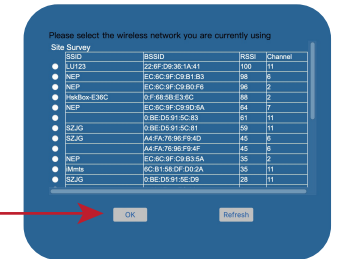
Please select the wireless network you are currently using

Site Survey

| | SSID | BSSID | RSSI | Channel |
|---|---|---|---|---|
| | LU123 | 22:6F:D9:36:1A:41 | 100 | 11 |
| | NEP | EC:6C:9F:C9:B1:B3 | 98 | 6 |
| | NEP | EC:6C:9F:C9:B0:F6 | 96 | 2 |
| | HekBox-E36C | 2:F:68:5B:E3:6C | 88 | 2 |
| | NEP | EC:6C:9F:C9:9D:8A | 64 | 7 |
| | | 0:BE:D5:91:5C:83 | 61 | 11 |
| | SZJG | 0:BE:D5:91:5C:81 | 59 | 11 |
| | SZJG | A4:FA:76:96:F9:4D | 45 | 6 |
| | | A4:FA:76:96:F9:4F | 45 | 6 |
| | NEP | EC:6C:9F:C9:B3:5A | 35 | 2 |
| | iMmts | 6C:B1:58:DF:D0:2A | 35 | 11 |
| | SZJG | 0:BE:D5:91:5E:D9 | 28 | 11 |

OK Refresh